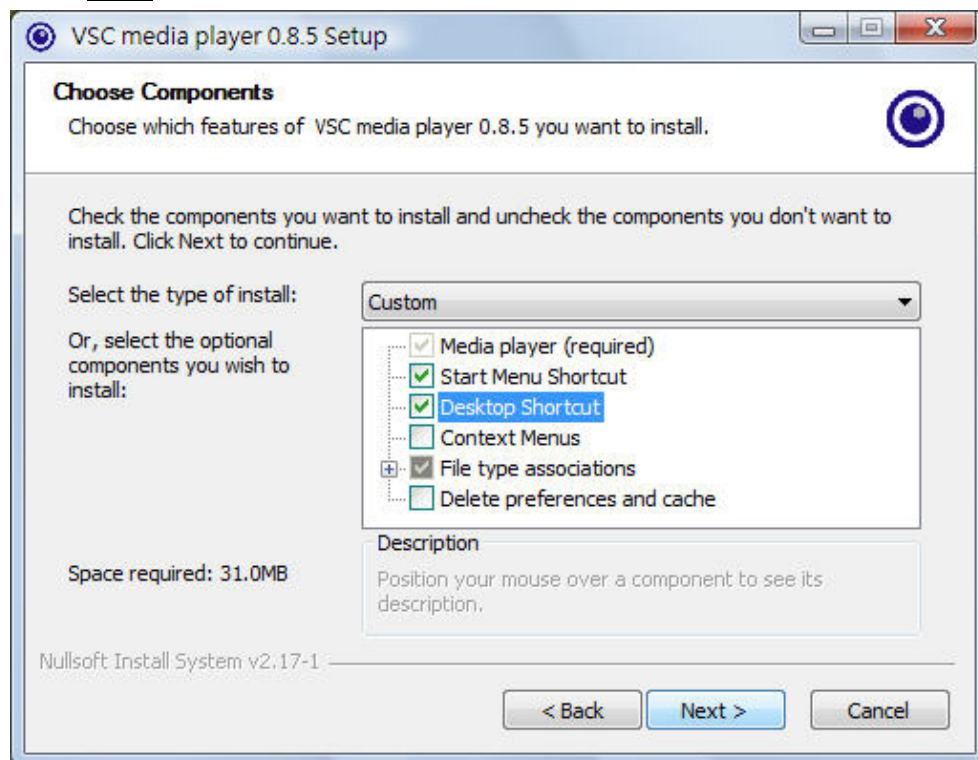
VSC media player 0.8.5 Setup

Choose Components

Choose which features of VSC media player 0.8.5 you want to install.

Check the components you want to install and uncheck the components you don't want to install. Click Next to continue.

Select the type of install:

Custom

Or, select the optional components you wish to install:

Media player (required)
Start Menu Shortcut
Desktop Shortcut
Context Menus
File type associations
Delete preferences and cache

Description

Position your mouse over a component to see its description.

Space required: 31.0MB

Nullsoft Install System v2.17-1

< Back

Next >

Cancel